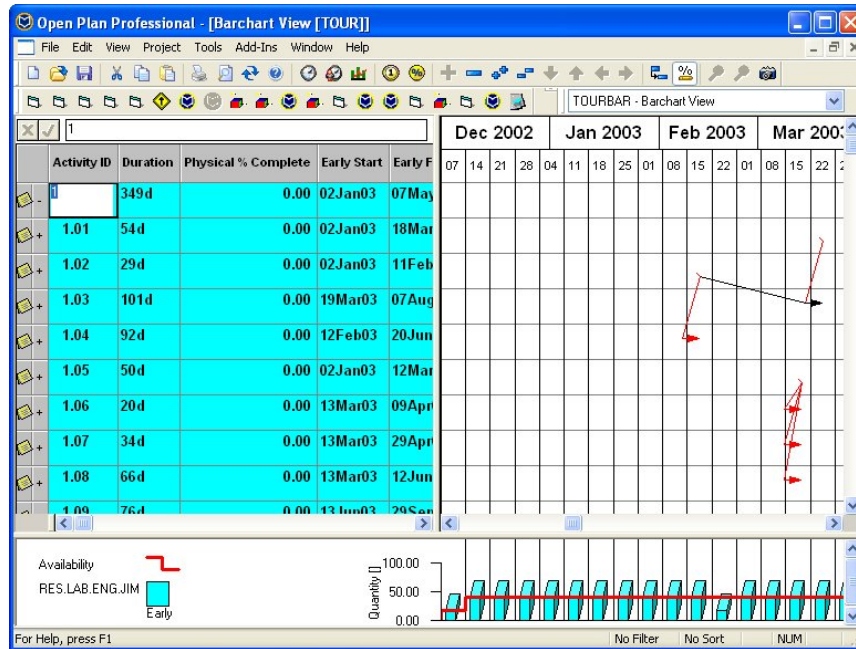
Open Plan Professional - [Barchart View [TOUR]]

File Edit View Project Tools Add-Ins Window Help

TOURBAR - Barchart View

1

| Activity ID | Duration | Physical % Complete | Early Start | Early F |
|---|---|---|---|---|
| 1 | 349d | 0.00 | 02Jan03 | 07May |
| 1.01 | 54d | 0.00 | 02Jan03 | 18Mar |
| 1.02 | 29d | 0.00 | 02Jan03 | 11Feb |
| 1.03 | 101d | 0.00 | 19Mar03 | 07Aug |
| 1.04 | 92d | 0.00 | 12Feb03 | 20Jun |
| 1.05 | 50d | 0.00 | 02Jan03 | 12Mar |
| 1.06 | 20d | 0.00 | 13Mar03 | 09Apr |
| 1.07 | 34d | 0.00 | 13Mar03 | 29Apr |
| 1.08 | 66d | 0.00 | 13Mar03 | 12Jun |
| 1.09 | 76d | 0.00 | 13Jun03 | 29Sep |

Dec 2002 | Jan 2003 | Feb 2003 | Mar 200

07 14 21 28 04 11 18 25 01 08 15 22 01 08 15 22

Availability

RES.LAB.ENG.JIM

Early

Quantity []

100.00

50.00

0.00

For Help, press F1 | No Filter | No Sort | NUM